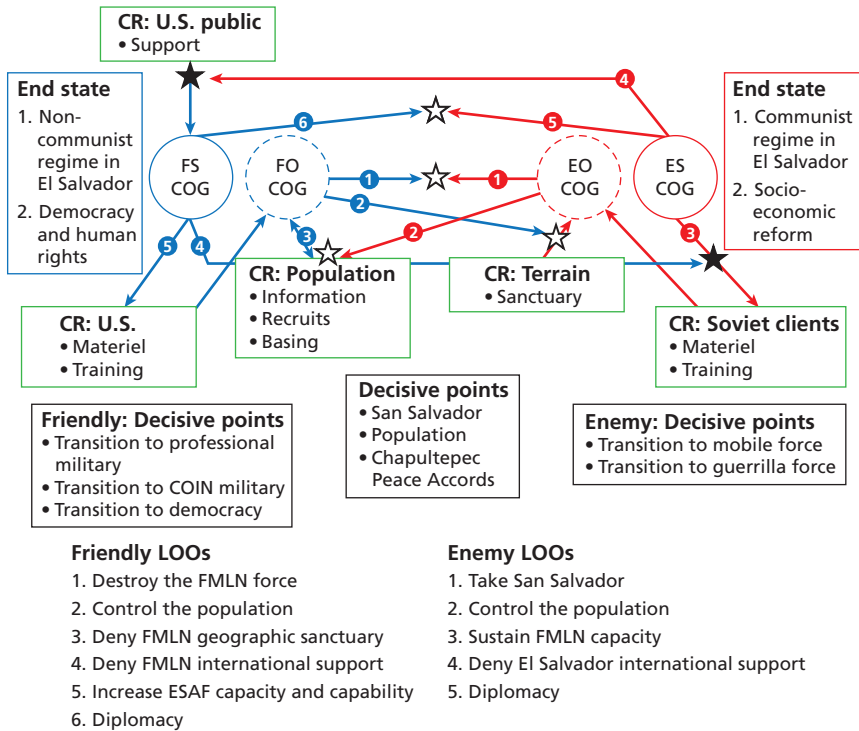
CR: U.S. public
• Support

End state
1. Non-communist regime in El Salvador
2. Democracy and human rights

FS COG

FO COG

EO COG

ES COG

End state
1. Communist regime in El Salvador
2. Socio-economic reform

6
5
4
1
1
2
2
3
3
4
5

CR: Population
• Information
• Recruits
• Basing

CR: Terrain
• Sanctuary

CR: U.S.
• Materiel
• Training

CR: Soviet clients
• Materiel
• Training

Decisive points
• San Salvador
• Population
• Chapultepec Peace Accords

Friendly: Decisive points
• Transition to professional military
• Transition to COIN military
• Transition to democracy

Enemy: Decisive points
• Transition to mobile force
• Transition to guerrilla force

Friendly LOOs
1. Destroy the FMLN force
2. Control the population
3. Deny FMLN geographic sanctuary
4. Deny FMLN international support
5. Increase ESAF capacity and capability
6. Diplomacy

Enemy LOOs
1. Take San Salvador
2. Control the population
3. Sustain FMLN capacity
4. Deny El Salvador international support
5. Diplomacy